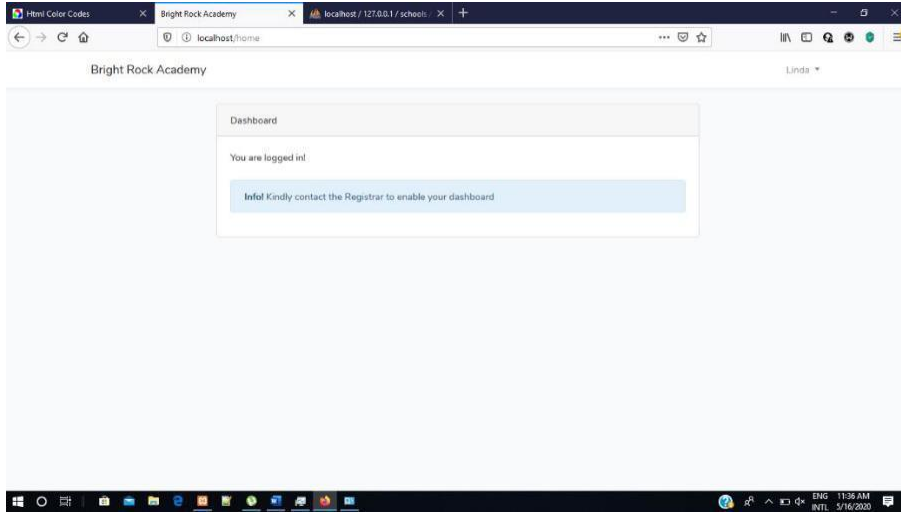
Html Color Codes
Bright Rock Academy
localhost / 127.0.0.1 / schools

localhost/home

Bright Rock Academy
Linda ▾

Dashboard

You are logged in!

Info! Kindly contact the Registrar to enable your dashboard

ENG INTL
11:36 AM
5/16/2020